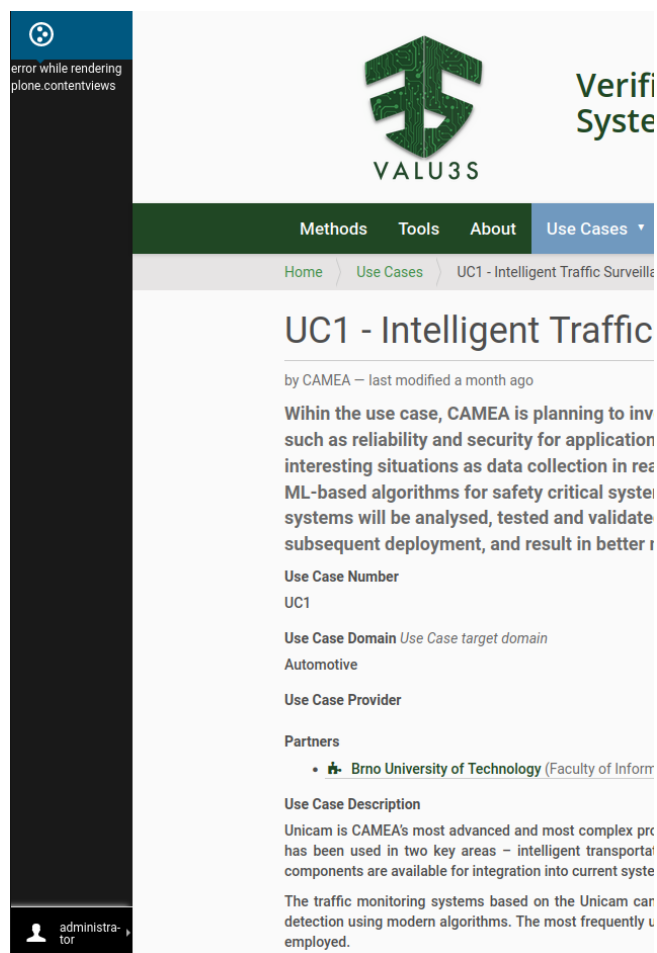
error while rendering plone.contentviews

VALU3S

Verifi Syste

Methods Tools About Use Cases ▾

Home Use Cases UC1 - Intelligent Traffic Surveilla

UC1 - Intelligent Traffic

by CAMEA — last modified a month ago

Wihin the use case, CAMEA is planning to inv such as reliability and security for application interesting situations as data collection in rea ML-based algorithms for safety critical syster systems will be analysed, tested and validatec subsequent deployment, and result in better r

Use Case Number

UC1

Use Case Domain Use Case target domain

Automotive

Use Case Provider

Partners

• Brno University of Technology (Faculty of Inform

Use Case Description

Unicam is CAMEA's most advanced and most complex pro has been used in two key areas – intelligent transportat components are available for integration into current syste

The traffic monitoring systems based on the Unicam can detection using modern algorithms. The most frequently u employed.

administra-tor